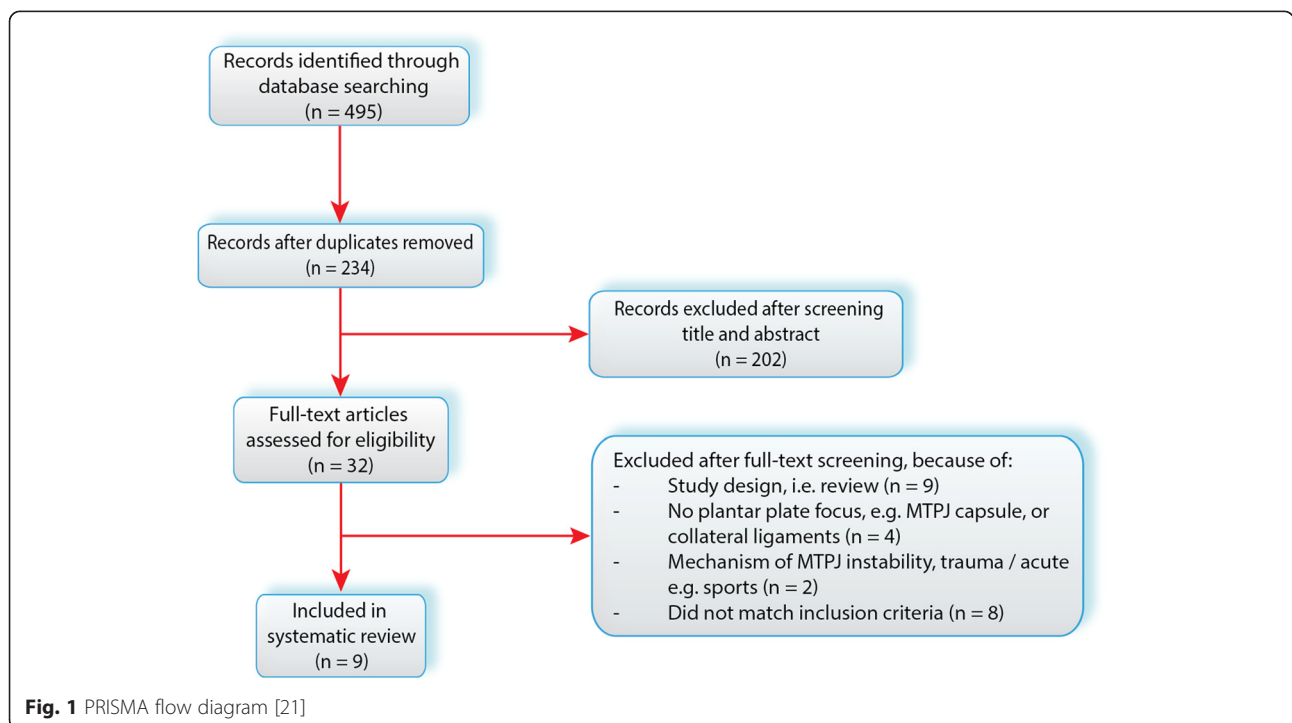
Records identified through database searching
(n = 495)

Records after duplicates removed
(n = 234)

Records excluded after screening title and abstract
(n = 202)

Full-text articles assessed for eligibility
(n = 32)

Excluded after full-text screening, because of:
- Study design, i.e. review (n = 9)
- No plantar plate focus, e.g. MTPJ capsule, or collateral ligaments (n = 4)
- Mechanism of MTPJ instability, trauma / acute e.g. sports (n = 2)
- Did not match inclusion criteria (n = 8)

Included in systematic review
(n = 9)

**Fig. 1** PRISMA flow diagram [21]